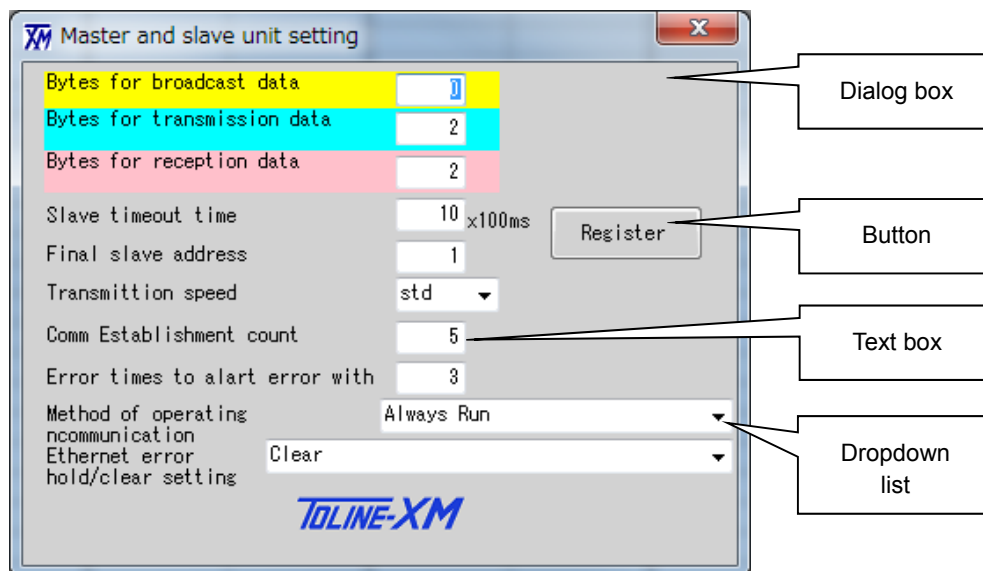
XM Master and slave unit setting

x

Bytes for broadcast data 0

Bytes for transmission data 2

Bytes for reception data 2

Slave timeout time 10 x100ms

Register

Final slave address 1

Transmittion speed std

Comm Establishment count 5

Error times to alart error with 3

Method of operating ncommunication Always Run

Ethernet error hold/clear setting Clear

TOLINE-XM

Dialog box

Button

Text box

Dropdown list